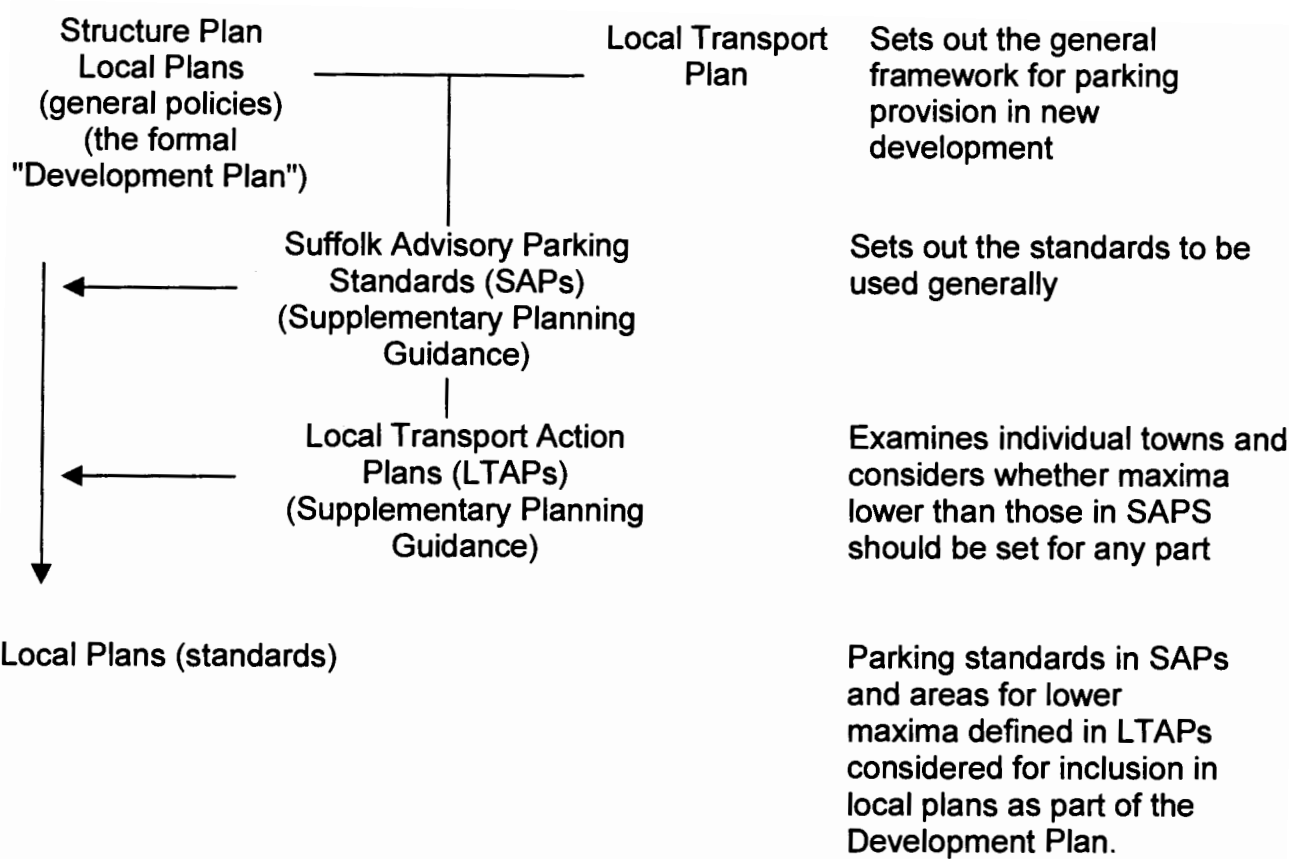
Structure Plan
Local Plans
(general policies)
(the formal
"Development Plan")

Local Transport Plan

Sets out the general framework for parking provision in new development

Suffolk Advisory Parking Standards (SAPs) (Supplementary Planning Guidance)

Sets out the standards to be used generally

Local Transport Action Plans (LTAPs) (Supplementary Planning Guidance)

Examines individual towns and considers whether maxima lower than those in SAPS should be set for any part

Local Plans (standards)

Parking standards in SAPs and areas for lower maxima defined in LTAPs considered for inclusion in local plans as part of the Development Plan.